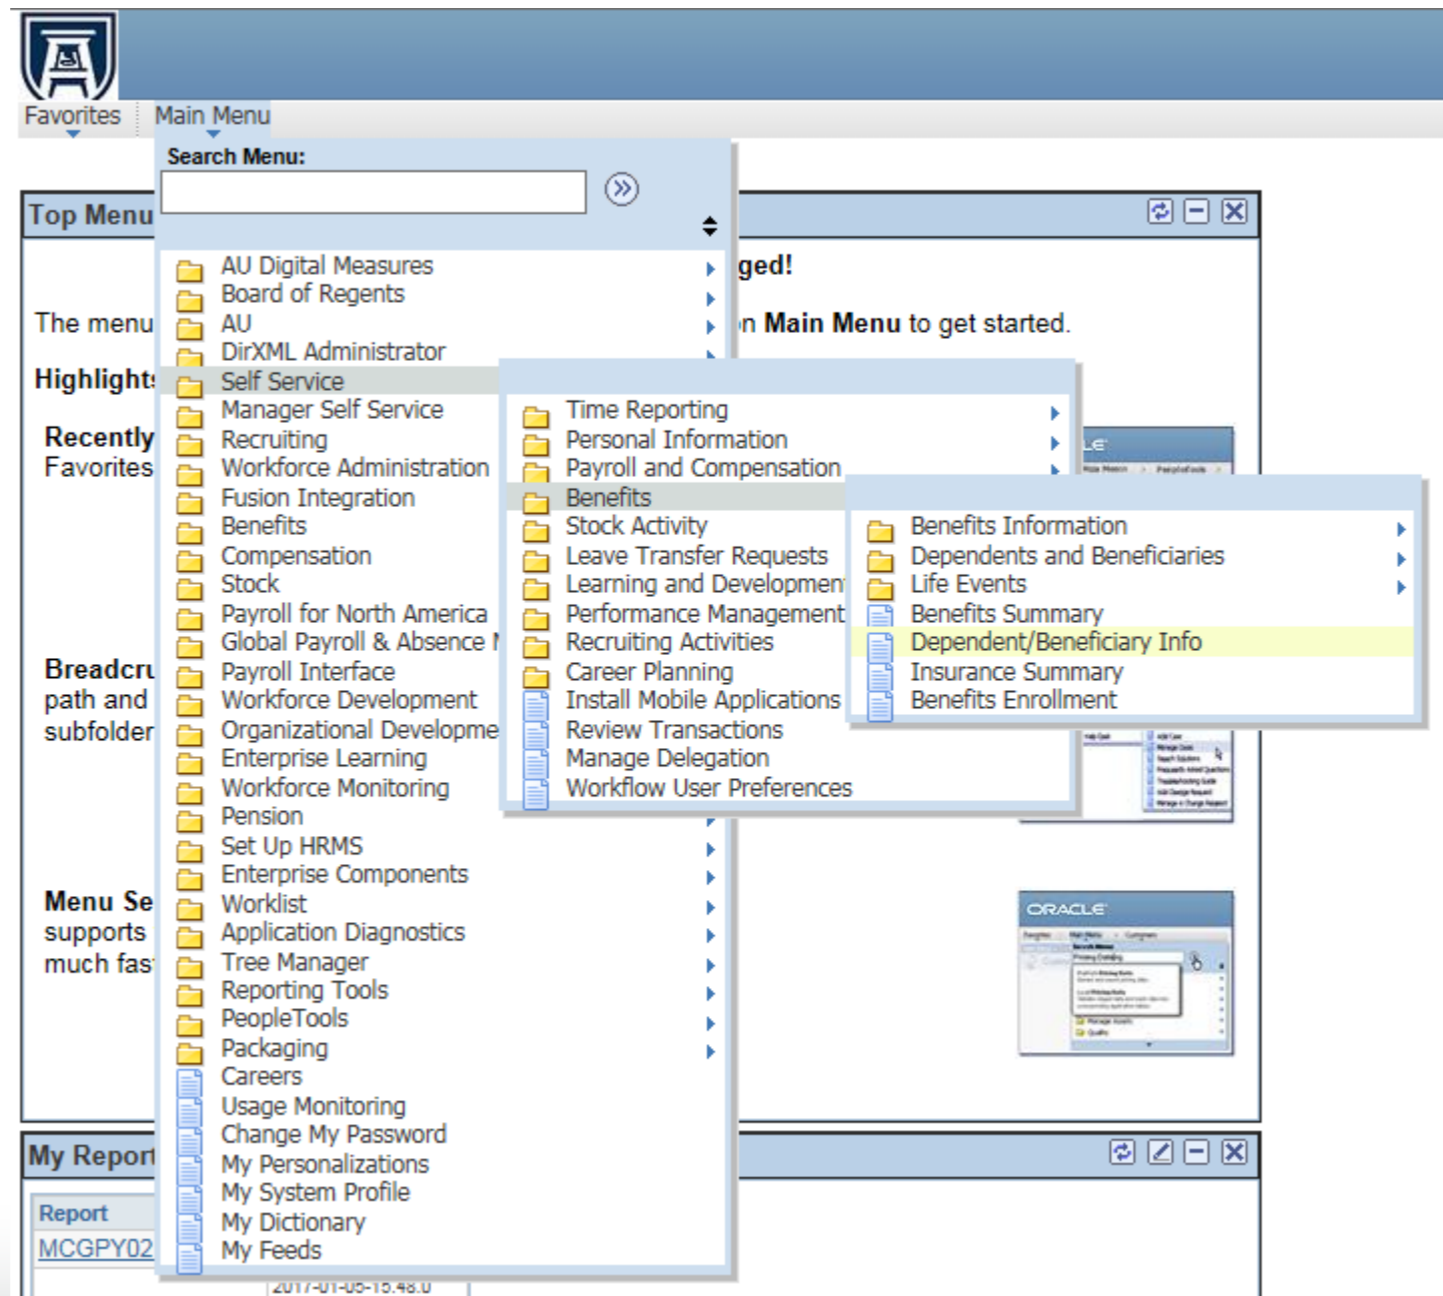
Favorites Main Menu

Search Menu:

Top Menu

ged!

The menu

n Main Menu to get started.

Highlight

Recently
Favorites

Breadcru
path and
subfolder

Menu Se
supports
much fas

AU Digital Measures
Board of Regents
AU
DirXML Administrator
Self Service
Manager Self Service
Recruiting
Workforce Administration
Fusion Integration
Benefits
Compensation
Stock
Payroll for North America
Global Payroll & Absence M
Payroll Interface
Workforce Development
Organizational Developme
Enterprise Learning
Workforce Monitoring
Pension
Set Up HRMS
Enterprise Components
Worklist
Application Diagnostics
Tree Manager
Reporting Tools
PeopleTools
Packaging
Careers
Usage Monitoring
Change My Password
My Personalizations
My System Profile
My Dictionary
My Feeds

Time Reporting
Personal Information
Payroll and Compensation
Benefits
Stock Activity
Leave Transfer Requests
Learning and Development
Performance Management
Recruiting Activities
Career Planning
Install Mobile Applications
Review Transactions
Manage Delegation
Workflow User Preferences

Benefits Information
Dependents and Beneficiaries
Life Events
Benefits Summary
Dependent/Beneficiary Info
Insurance Summary
Benefits Enrollment

ORACLE

My Report

Report
MCGPY02

2017-01-05-15.48.0